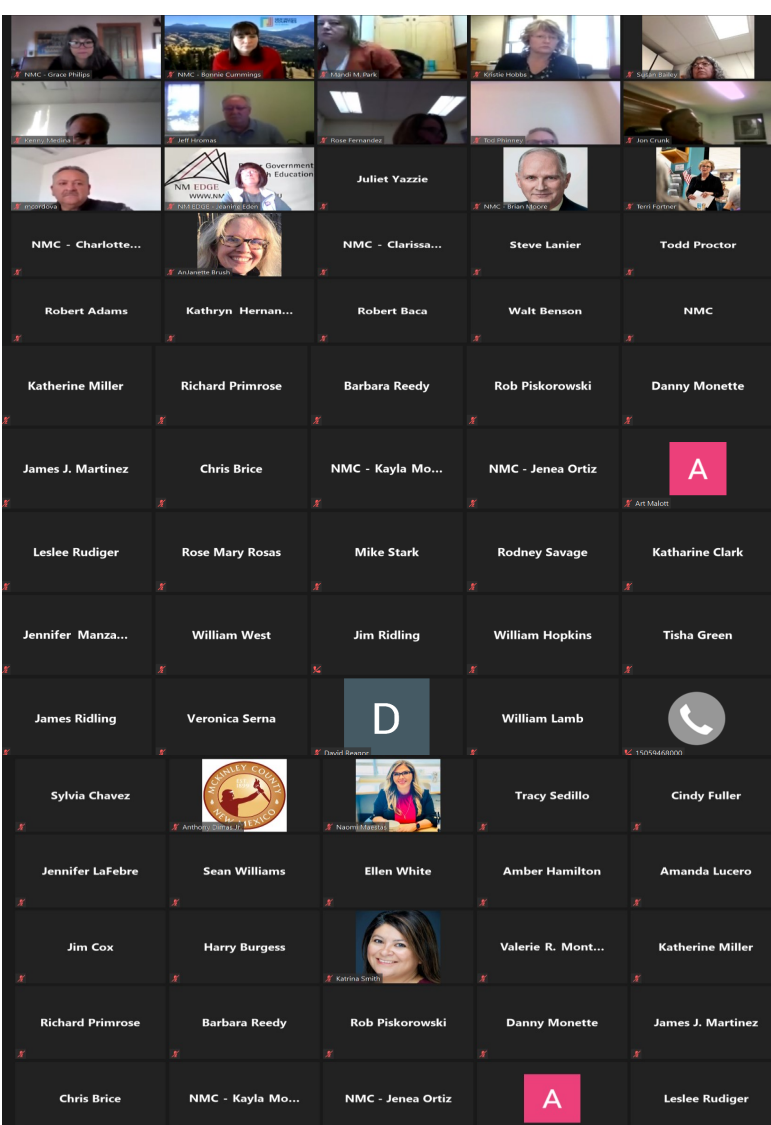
NMC - Grace Philips
NMC - Bonnie Cummings
Mandi M. Park
Kristie Hobbs
Susan Bailey

Kenny Medina
Jeff Hromas
Rose Fernandez
Tod Phinney
Jon Crunk

mcordova
NM EDGE
NM EDGE - Jeanine Eden
Juliet Yazzie
NMC - Brian Moore
Terri Fortner

NMC - Charlotte...
AnJanette Brush
NMC - Clarissa...
Steve Lanier
Todd Proctor

Robert Adams
Kathryn Hernan...
Robert Baca
Walt Benson
NMC

Katherine Miller
Richard Primrose
Barbara Reedy
Rob Piskorowski
Danny Monette

James J. Martinez
Chris Brice
NMC - Kayla Mo...
NMC - Jenea Ortiz
A
Art Malott

Leslee Rudiger
Rose Mary Rosas
Mike Stark
Rodney Savage
Katharine Clark

Jennifer Manza...
William West
Jim Ridling
William Hopkins
Tisha Green

James Ridling
Veronica Serna
D
David Reagor
William Lamb
15059468000

Sylvia Chavez
MCKINLEY COUNTY NEW MEXICO
Anthony Dimas Jr
Naomi Maestas
Tracy Sedillo
Cindy Fuller

Jennifer LaFebre
Sean Williams
Ellen White
Amber Hamilton
Amanda Lucero

Jim Cox
Harry Burgess
Katrina Smith
Valerie R. Mont...
Katherine Miller

Richard Primrose
Barbara Reedy
Rob Piskorowski
Danny Monette
James J. Martinez

Chris Brice
NMC - Kayla Mo...
NMC - Jenea Ortiz
A
Leslee Rudiger